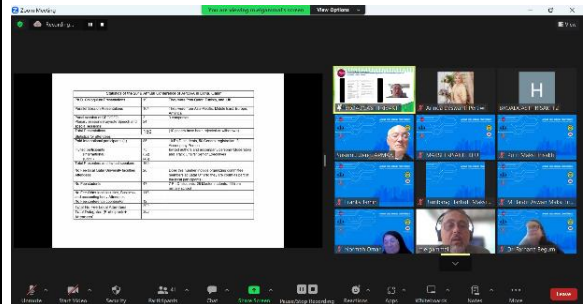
Zoom Meeting

Recording...

You are viewing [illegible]'s screen

View Options

H

Unmute

Start Video

Security

Participants

Chat

Share Screen

Pause/Stop Recording

Reactions

Apps

Whiteboards

Notes

More

Leave

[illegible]